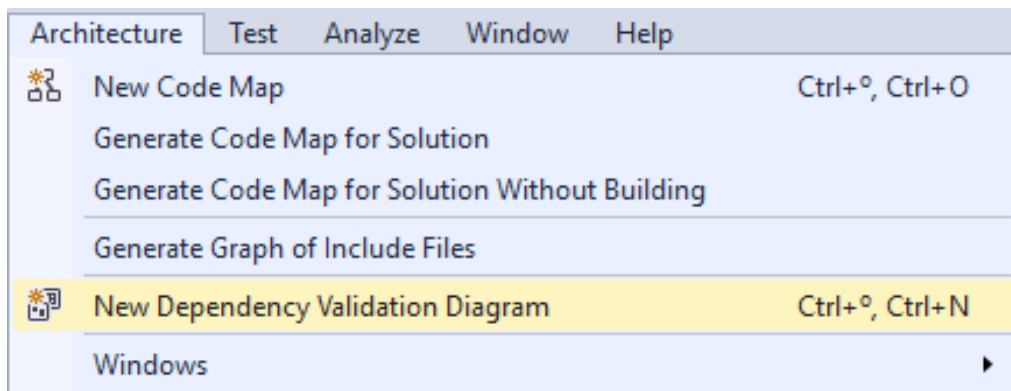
Architecture Test Analyze Window Help

New Code Map Ctrl+º, Ctrl+O

Generate Code Map for Solution

Generate Code Map for Solution Without Building

Generate Graph of Include Files

New Dependency Validation Diagram Ctrl+º, Ctrl+N

Windows